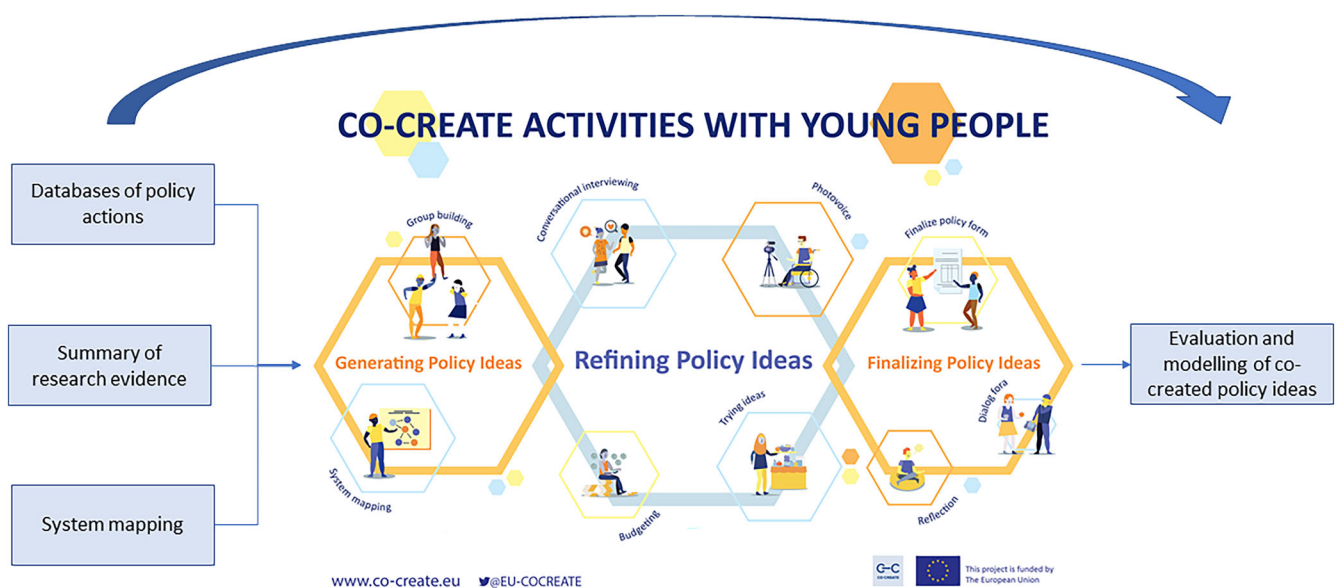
CO-CREATE ACTIVITIES WITH YOUNG PEOPLE

Databases of policy actions

Summary of research evidence

System mapping

Group building

Conversational interviewing

Photovoice

Finalize policy form

Generating Policy Ideas

Refining Policy Ideas

Finalizing Policy Ideas

System mapping

Budgeting

Trying ideas

Reflection

Dialog fora

Evaluation and modelling of co-created policy ideas

www.co-create.eu @EU-COCREATE

CO-CREATE

This project is funded by The European Union